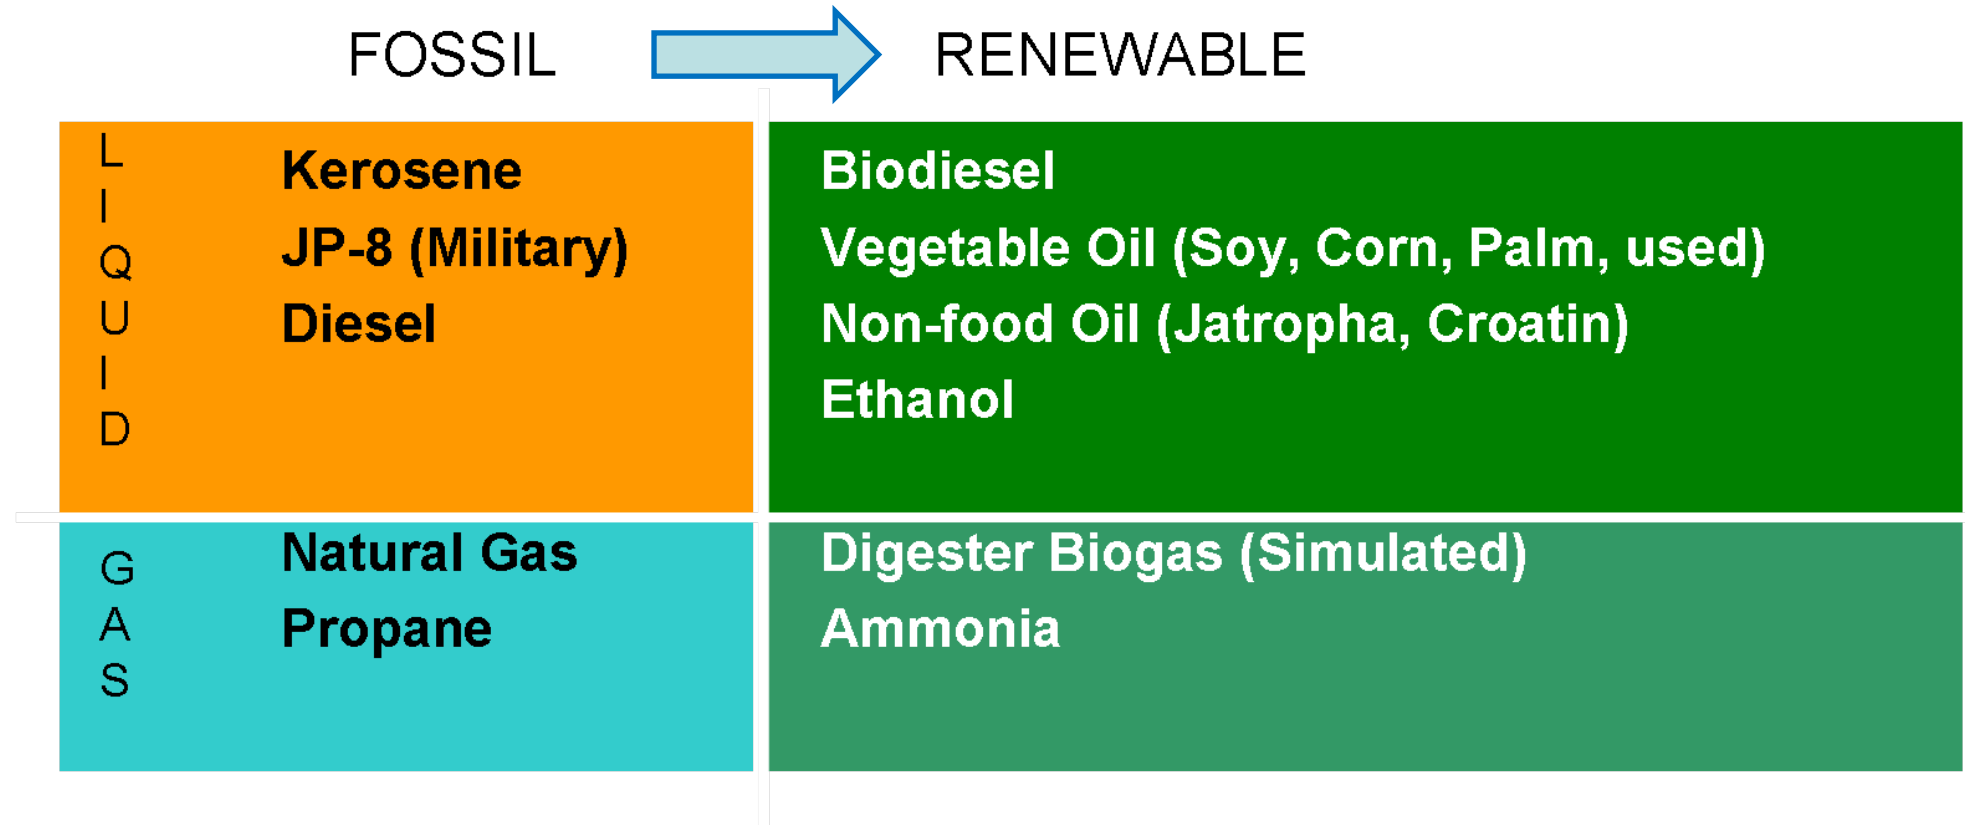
FOSSIL RENEWABLE

| | FOSSIL | RENEWABLE |
|---|---|---|
| LIQUID | Kerosene<br>JP-8 (Military)<br>Diesel | Biodiesel<br>Vegetable Oil (Soy, Corn, Palm, used)<br>Non-food Oil (Jatropha, Croatin)<br>Ethanol |
| GAS | Natural Gas<br>Propane | Digester Biogas (Simulated)<br>Ammonia |